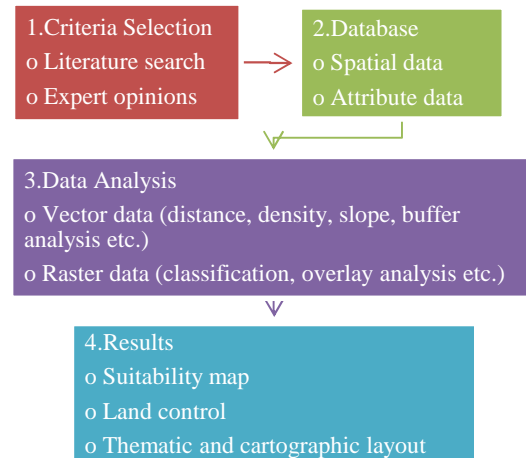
1.Criteria Selection
o Literature search
o Expert opinions

2.Database
o Spatial data
o Attribute data

3.Data Analysis
o Vector data (distance, density, slope, buffer analysis etc.)
o Raster data (classification, overlay analysis etc.)

4.Results
o Suitability map
o Land control
o Thematic and cartographic layout